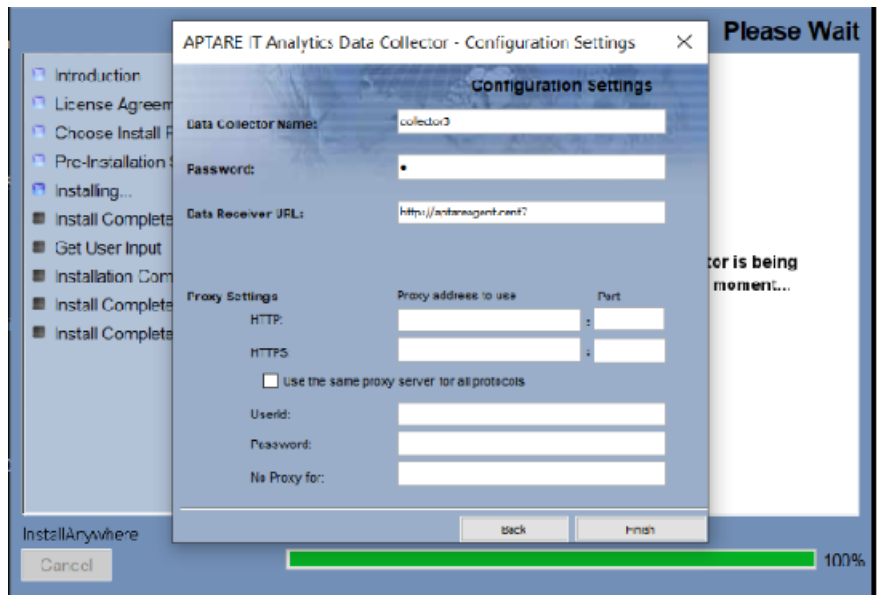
Please Wait

Introduction
License Agreem
Choose Install F
Pre-Installation
Installing...
Install Complete
Get User Input
Installation Com
Install Complete
Install Complete

tor is being
moment...

InstallAnywhere
Cancel

100%

APTARE IT Analytics Data Collector - Configuration Settings ×

Configuration Settings

Data Collector Name: collector3

Password: •

Data Receiver URL: http://aptareagent.cent7

Proxy Settings Proxy address to use Port

HTTP: :

HTTPS: :

Use the same proxy server for all protocols

Userid:

Password:

No Proxy for:

Back Finish